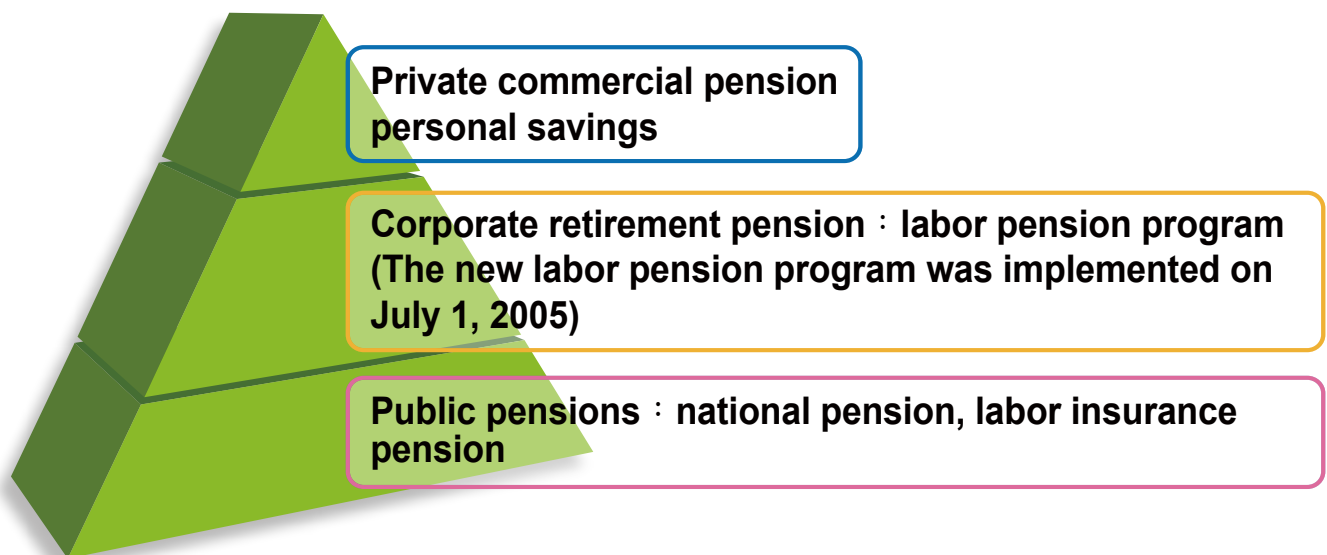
Private commercial pension personal savings

Corporate retirement pension：labor pension program (The new labor pension program was implemented on July 1, 2005)

Public pensions：national pension, labor insurance pension